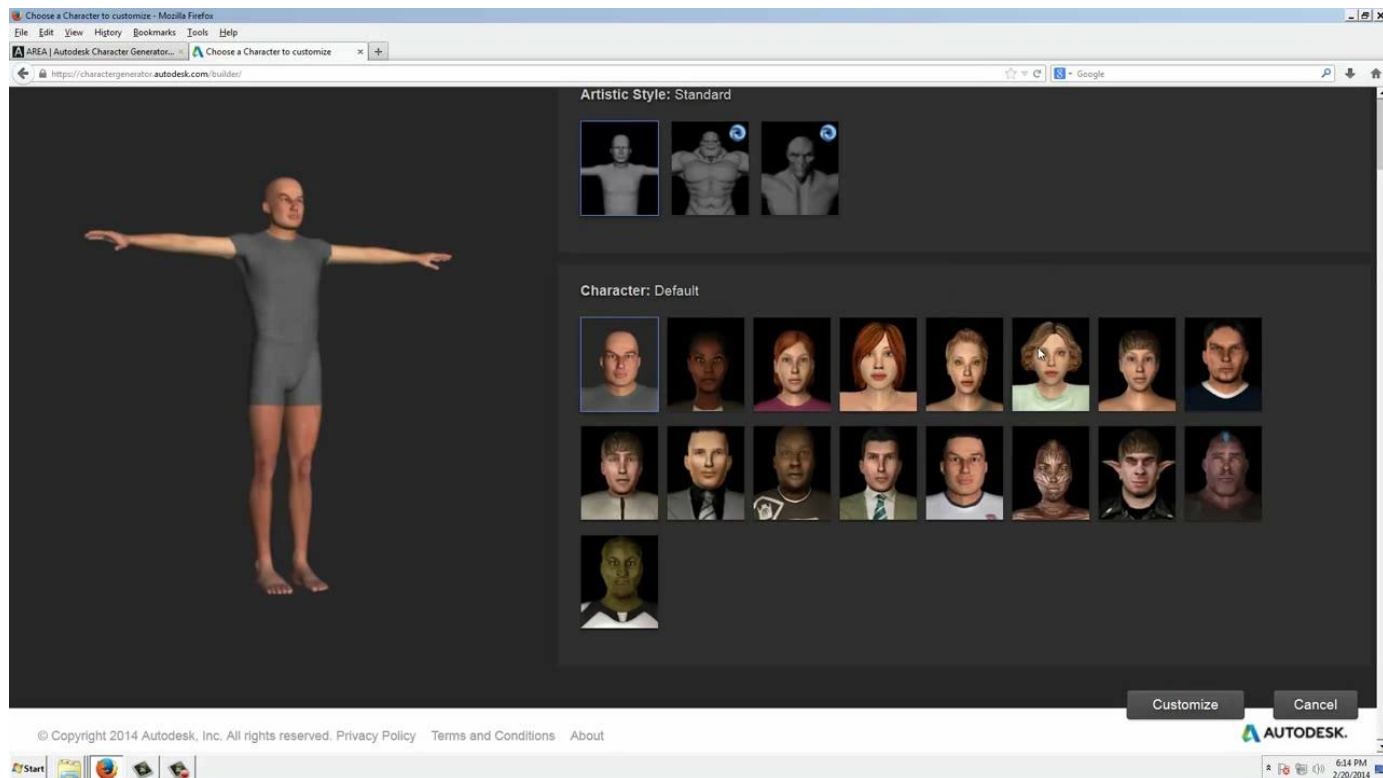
Choose a Character to customize - Mozilla Firefox

File Edit View History Bookmarks Tools Help

AREA | Autodesk Character Generator... × Choose a Character to customize × +

https://charactergenerator.autodesk.com/builder/

Google

Artistic Style: Standard

Character: Default

Customize

Cancel

© Copyright 2014 Autodesk, Inc. All rights reserved. Privacy Policy Terms and Conditions About

AUTODESK.

Start

6:14 PM
2/20/2014